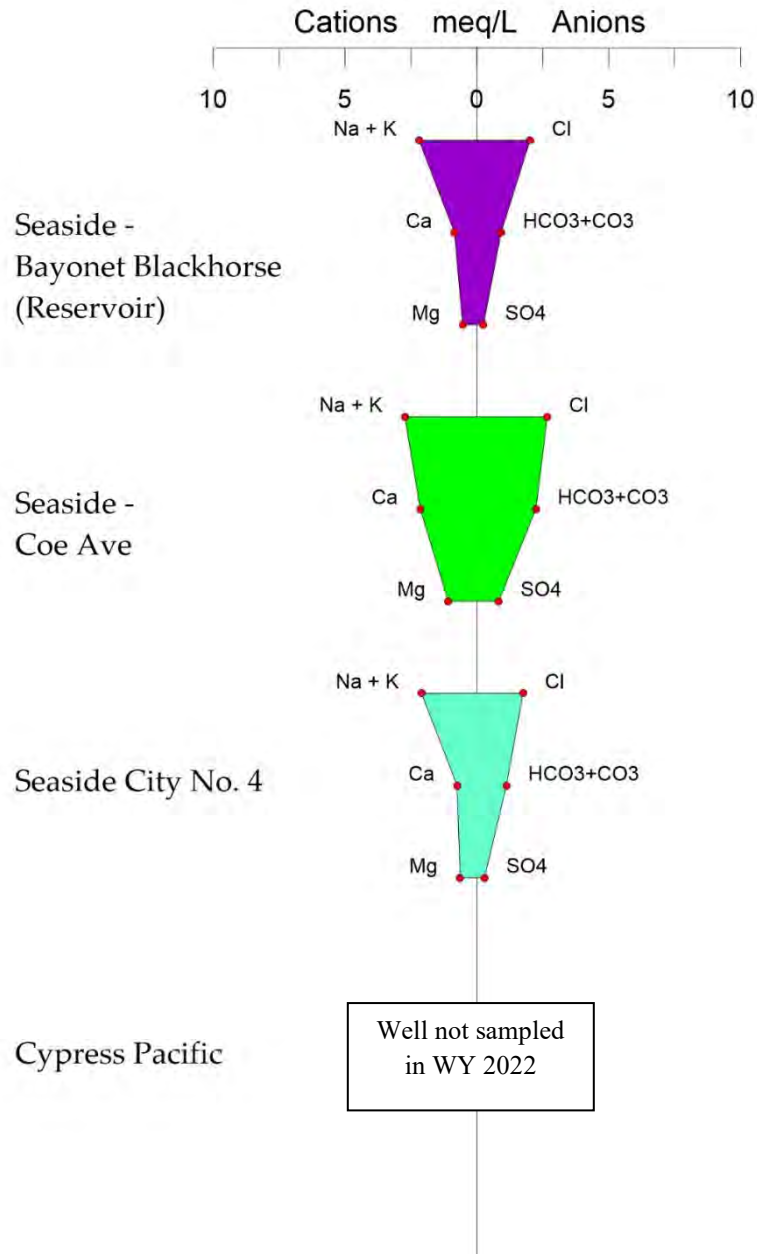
Cations meq/L Anions

10 5 0 5 10

Na + K Cl

Ca HCO3+CO3

Mg SO4

Seaside - Bayonet Blackhorse (Reservoir)

Na + K Cl

Ca HCO3+CO3

Mg SO4

Seaside - Coe Ave

Na + K Cl

Ca HCO3+CO3

Mg SO4

Seaside City No. 4

Cypress Pacific

Well not sampled in WY 2022